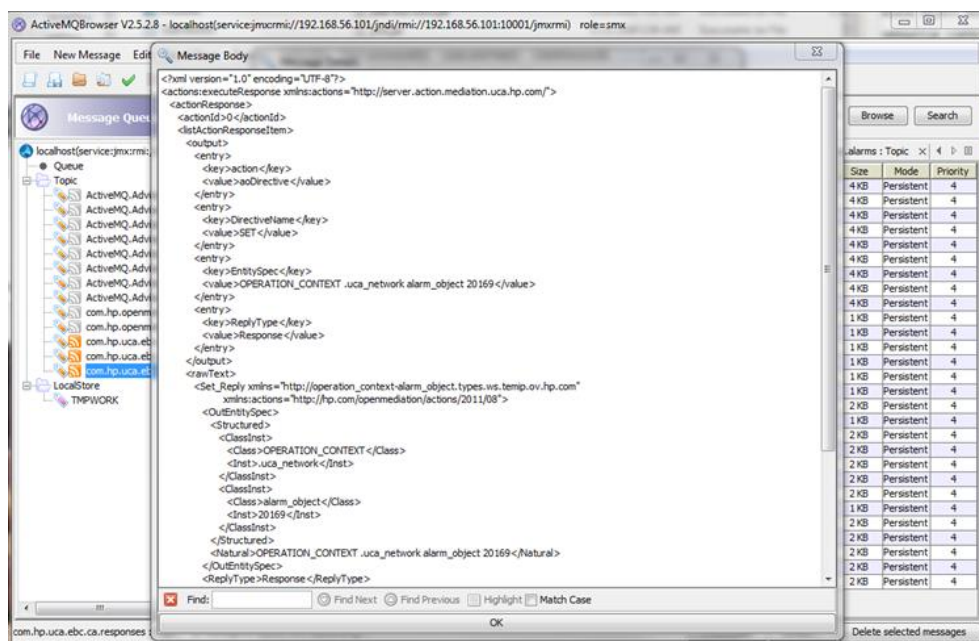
ActiveMQBrowser V2.5.2.8 - localhost(service:jmx:rmi://192.168.56.101/jndi/rmi://192.168.56.101:10001/jmxrmi) role=smx

File New Message Edit

Message Queue

localhost(service:jmx:rmi;
Queue
Topic
ActiveMQ.Advi
ActiveMQ.Advi
ActiveMQ.Advi
ActiveMQ.Advi
ActiveMQ.Advi
ActiveMQ.Advi
ActiveMQ.Advi
ActiveMQ.Advi
com.hp.openm
com.hp.openm
com.hp.uca.eb
com.hp.uca.eb
com.hp.uca.eb
LocalStore
TMPWORK

com.hp.uca.ebc.ca.responses

Message Body

<?xml version="1.0" encoding="UTF-8"?>
<actions:executeResponse xmlns:actions="http://server.action.mediation.uca.hp.com/">
<actionResponse>
<actionId>0</actionId>
<listActionResponseItem>
<output>
<entry>
<key>action</key>
<value>aoDirective</value>
</entry>
<entry>
<key>DirectiveName</key>
<value>SET</value>
</entry>
<entry>
<key>EntitySpec</key>
<value>OPERATION_CONTEXT .uca_network alarm_object 20169</value>
</entry>
<entry>
<key>ReplyType</key>
<value>Response</value>
</entry>
</output>
<rawText>
<Set_Reply xmlns="http://operation_context-alarm_object.types.ws.temip.ov.hp.com"
xmlns:actions="http://hp.com/openmediation/actions/2011/08">
<OutEntitySpec>
<Structured>
<ClassInst>
<Class>OPERATION_CONTEXT</Class>
<Inst>.uca_network</Inst>
</ClassInst>
<ClassInst>
<Class>alarm_object</Class>
<Inst>20169</Inst>
</ClassInst>
</Structured>
<Natural>OPERATION_CONTEXT .uca_network alarm_object 20169</Natural>
</OutEntitySpec>
<ReplyType>Response</ReplyType>

Find: Find Next Find Previous Highlight Match Case

OK

Browse Search

alarms : Topic

| Size | Mode | Priority |
|---|---|---|
| 4 KB | Persistent | 4 |
| 4 KB | Persistent | 4 |
| 4 KB | Persistent | 4 |
| 4 KB | Persistent | 4 |
| 4 KB | Persistent | 4 |
| 4 KB | Persistent | 4 |
| 4 KB | Persistent | 4 |
| 4 KB | Persistent | 4 |
| 4 KB | Persistent | 4 |
| 1 KB | Persistent | 4 |
| 1 KB | Persistent | 4 |
| 1 KB | Persistent | 4 |
| 1 KB | Persistent | 4 |
| 1 KB | Persistent | 4 |
| 1 KB | Persistent | 4 |
| 2 KB | Persistent | 4 |
| 1 KB | Persistent | 4 |
| 2 KB | Persistent | 4 |
| 2 KB | Persistent | 4 |
| 2 KB | Persistent | 4 |
| 2 KB | Persistent | 4 |
| 1 KB | Persistent | 4 |
| 2 KB | Persistent | 4 |
| 2 KB | Persistent | 4 |
| 2 KB | Persistent | 4 |
| 2 KB | Persistent | 4 |
| 2 KB | Persistent | 4 |

Delete selected messages